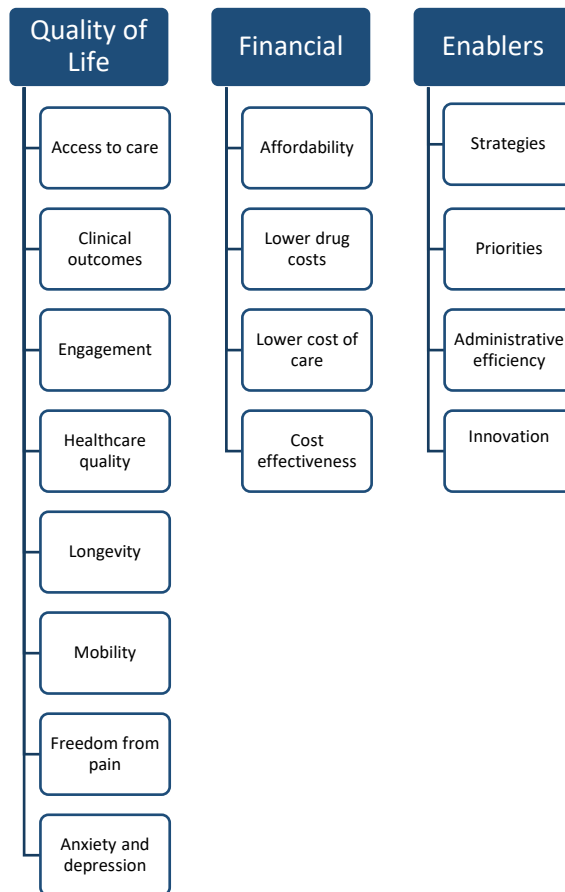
Quality of Life

Access to care

Clinical outcomes

Engagement

Healthcare quality

Longevity

Mobility

Freedom from pain

Anxiety and depression

Financial

Affordability

Lower drug costs

Lower cost of care

Cost effectiveness

Enablers

Strategies

Priorities

Administrative efficiency

Innovation